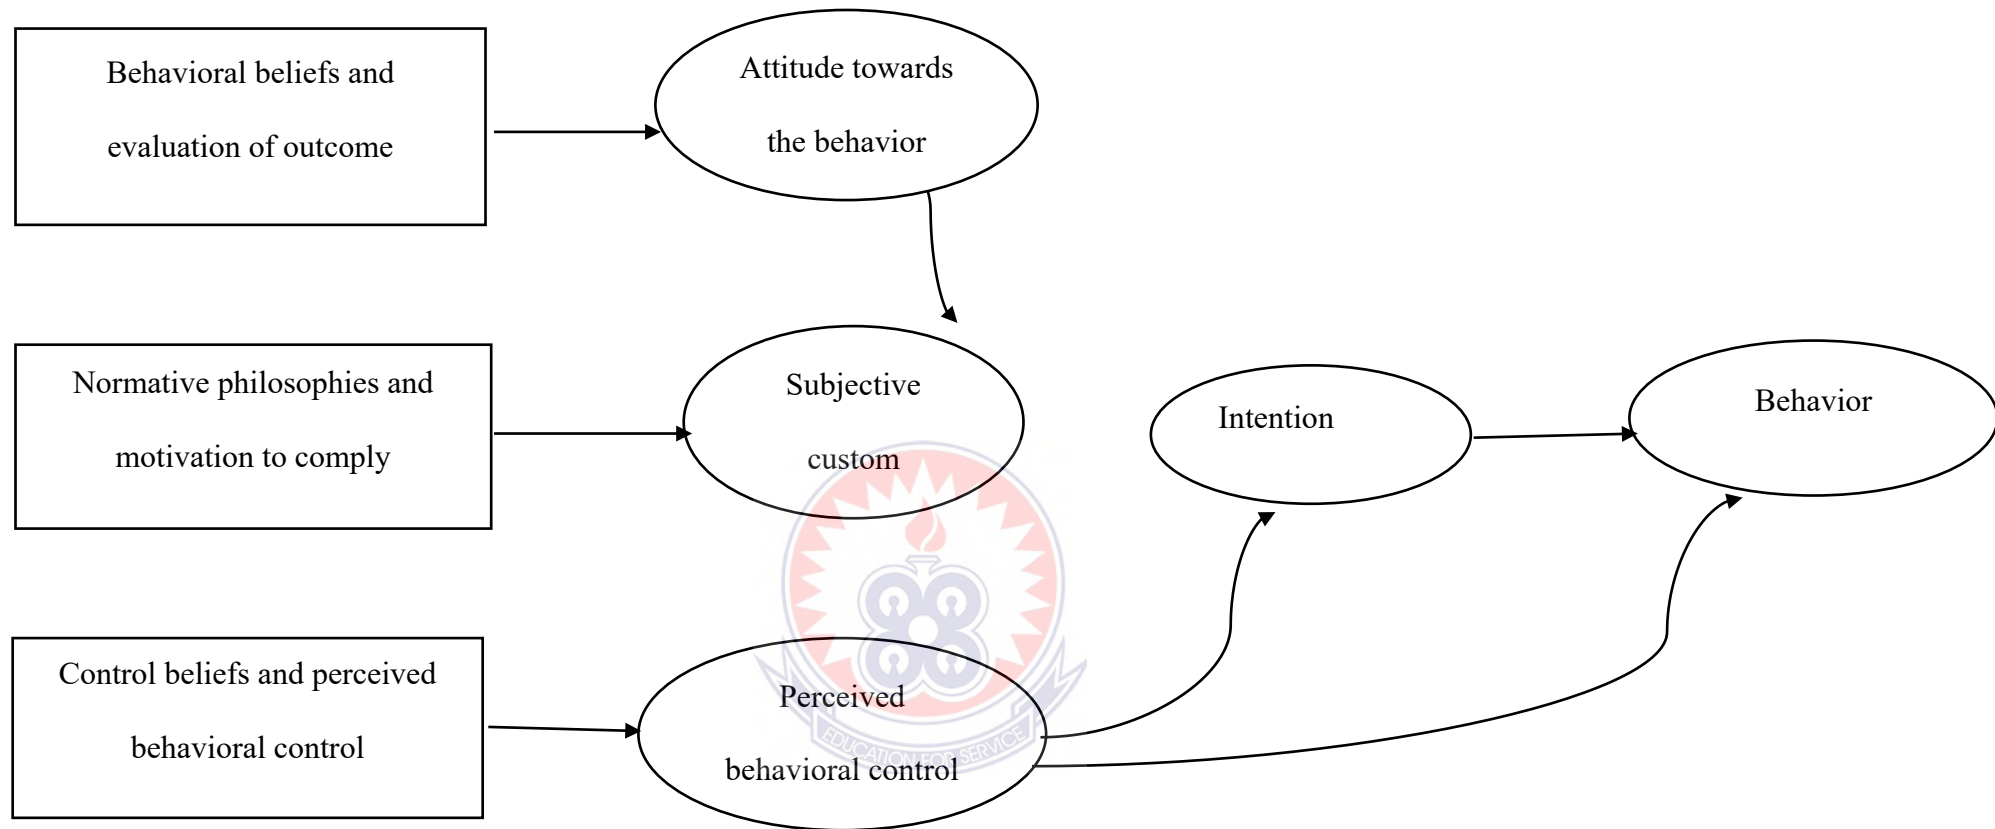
Behavioral beliefs and evaluation of outcome

Attitude towards the behavior

Normative philosophies and motivation to comply

Subjective custom

Intention

Behavior

Control beliefs and perceived behavioral control

Perceived behavioral control

EDUCATION FOR SERVICE